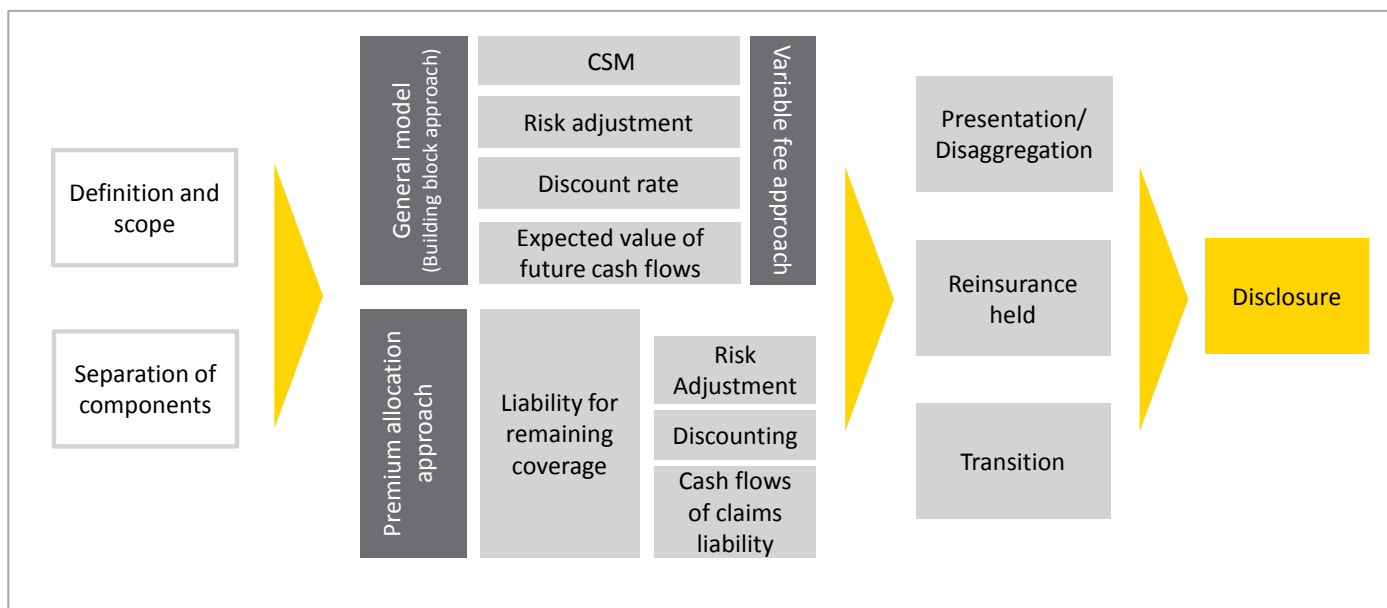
Definition and scope

Separation of components

General model
(Building block approach)

CSM

Risk adjustment

Discount rate

Expected value of future cash flows

Variable fee approach

Premium allocation approach

Liability for remaining coverage

Risk Adjustment

Discounting

Cash flows of claims liability

Presentation/ Disaggregation

Reinsurance held

Transition

Disclosure